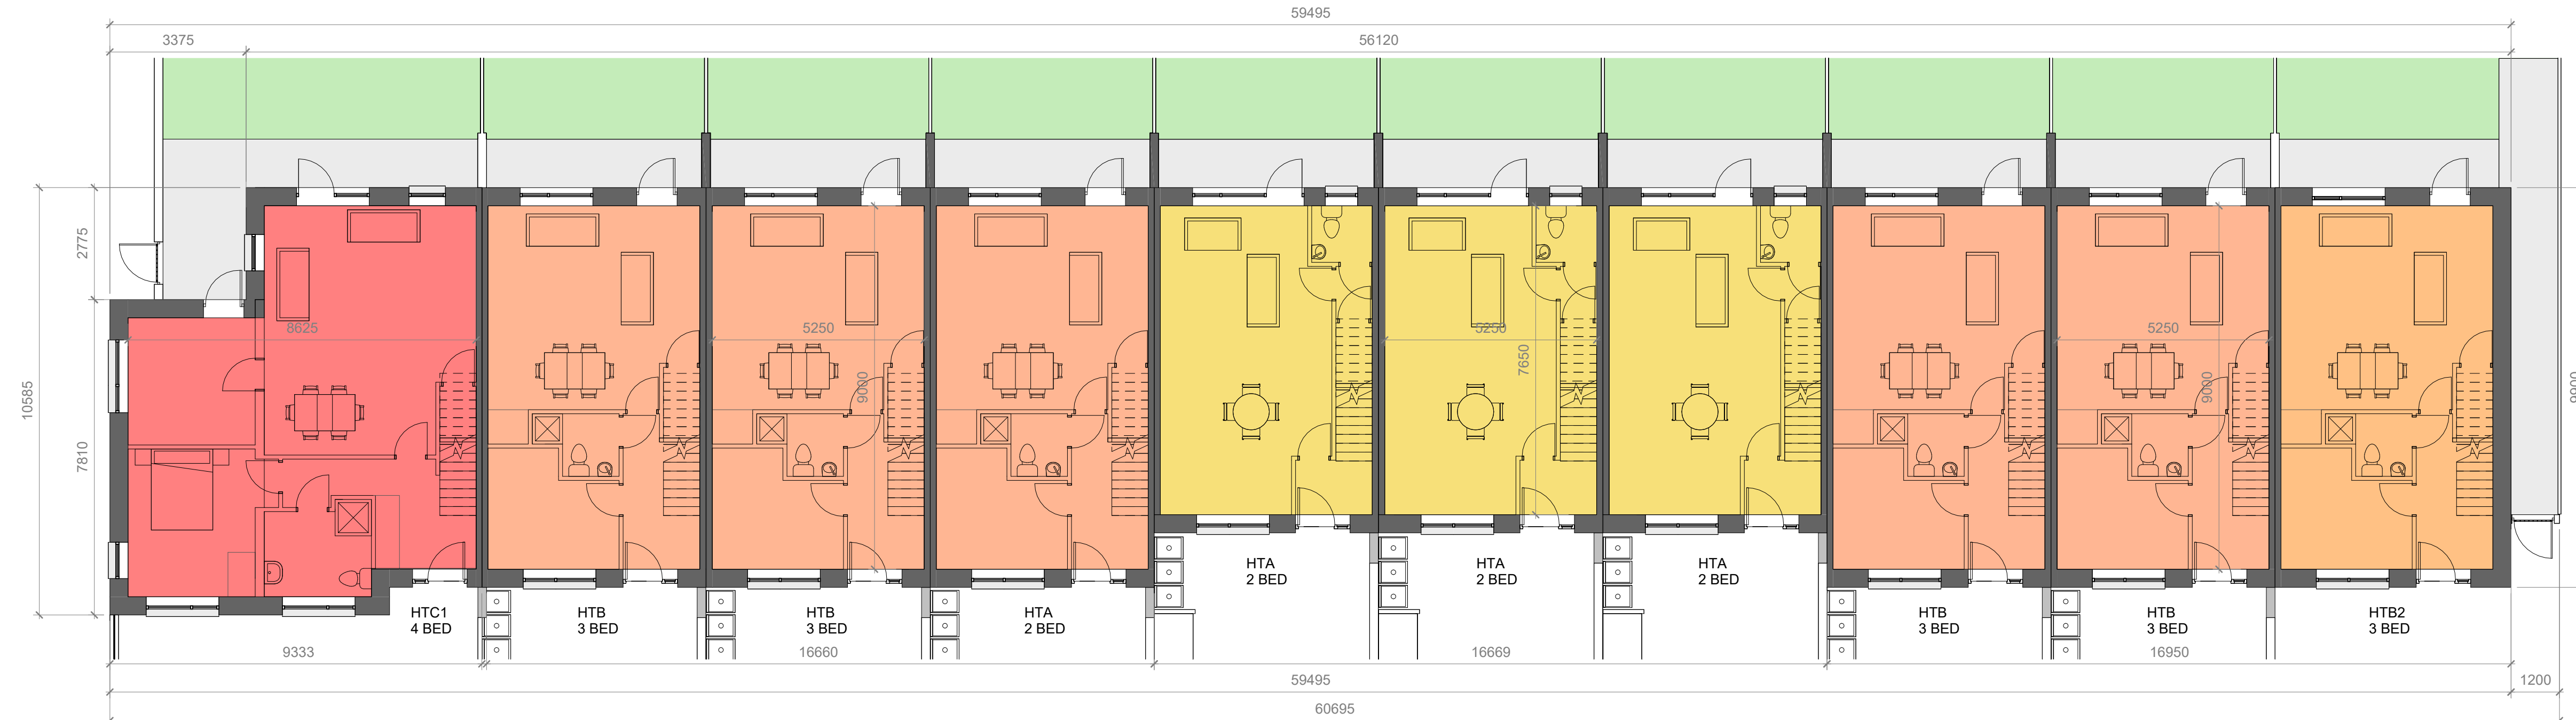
59495

3375

56120

2775

10585

7810

8625

5250

9000

5250

7650

5250

9000

9000

HTA
2 BED

HTA
2 BED

HTA
2 BED

HTC1
4 BED

HTB
3 BED

HTB
3 BED

HTA
2 BED

HTB
3 BED

HTB
3 BED

HTB2
3 BED

9333

16660

16669

16950

59495

1200

60695